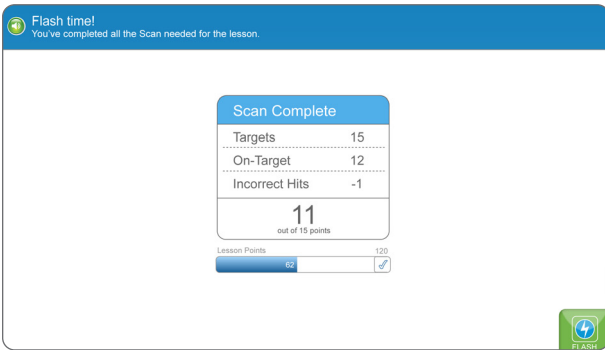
Flash time!
You've completed all the Scan needed for the lesson.

Scan Complete

| Targets | 15 |
|---|---|
| On-Target | 12 |
| Incorrect Hits | -1 |

11
out of 15 points

Lesson Points 120
62

FLASH